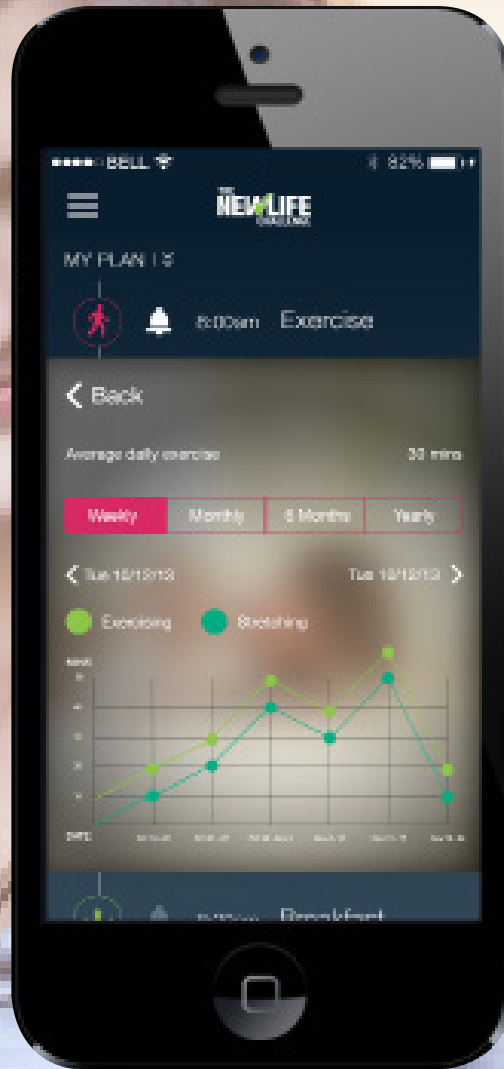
●●●●○ BELL

82%

THE NEW LIFE CHALLENGE

MY PLAN | 9

8:00am Exercise

Back

Average daily exercise

30 mins

Weekly

Monthly

6 Months

Yearly

Tue 10/12/13

Tue 10/12/13

Exercising

Stretching

MINS

DAYS

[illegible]

Breakfast